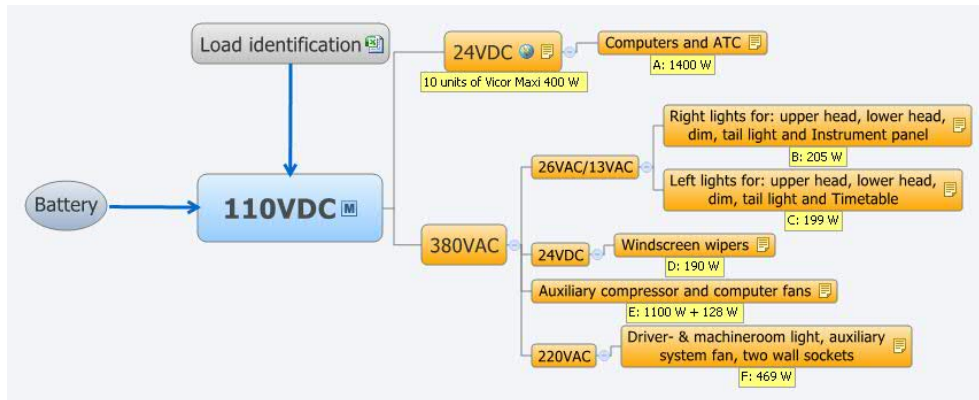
Load identification

Battery

110VDC

24VDC

10 units of Vicor Maxi 400 W

Computers and ATC

A: 1400 W

380VAC

26VAC/13VAC

Right lights for: upper head, lower head, dim, tail light and Instrument panel

B: 205 W

Left lights for: upper head, lower head, dim, tail light and Timetable

C: 199 W

24VDC

Windscreen wipers

D: 190 W

Auxiliary compressor and computer fans

E: 1100 W + 128 W

220VAC

Driver- & machineroom light, auxiliary system fan, two wall sockets

F: 469 W